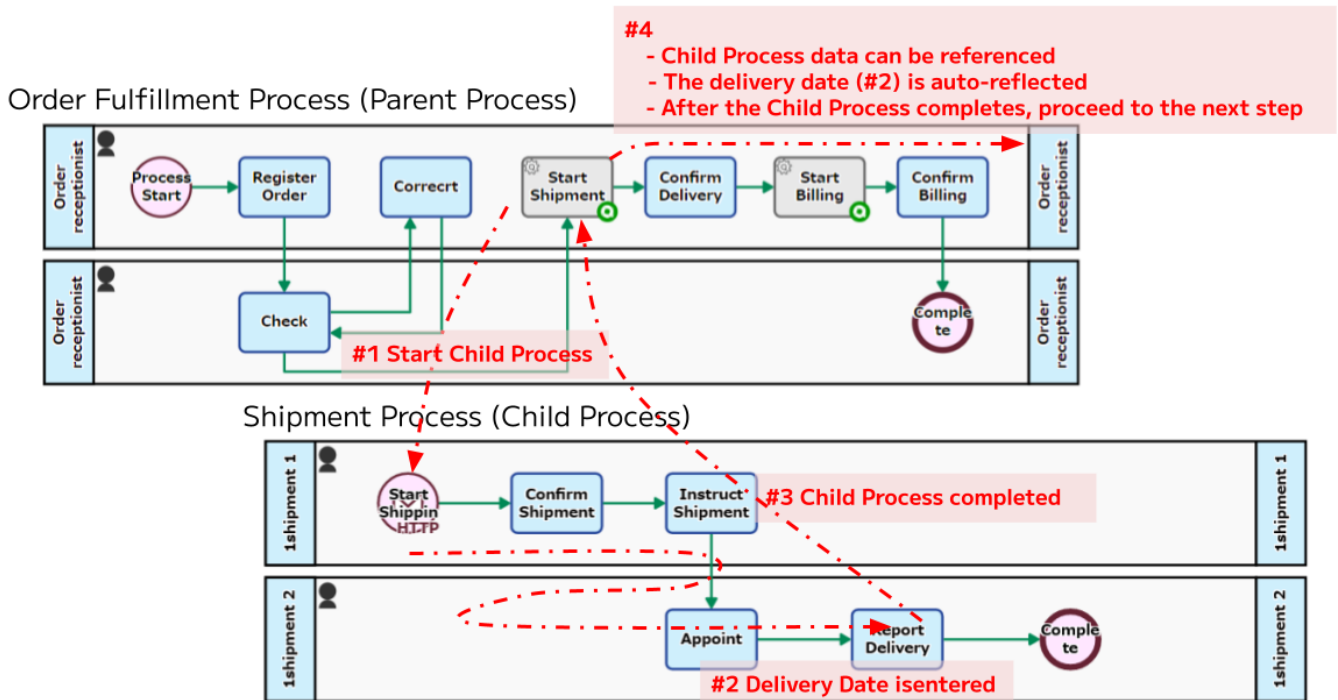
#4
- Child Process data can be referenced
- The delivery date (#2) is auto-reflected
- After the Child Process completes, proceed to the next step

Order Fulfillment Process (Parent Process)

Order receptionist

Process Start

Register Order

Correcrt

Start Shipment

Confirm Delivery

Start Billing

Confirm Billing

Order receptionist

Order receptionist

Check

Comple te

Order receptionist

#1 Start Child Process

Shipment Process (Child Process)

1shipment 1

Start Shippin HTTP

Confirm Shipment

Instruct Shipment

#3 Child Process completed

1shipment 1

1shipment 2

Appoint

Report Delivery

Comple te

1shipment 2

#2 Delivery Date isentered